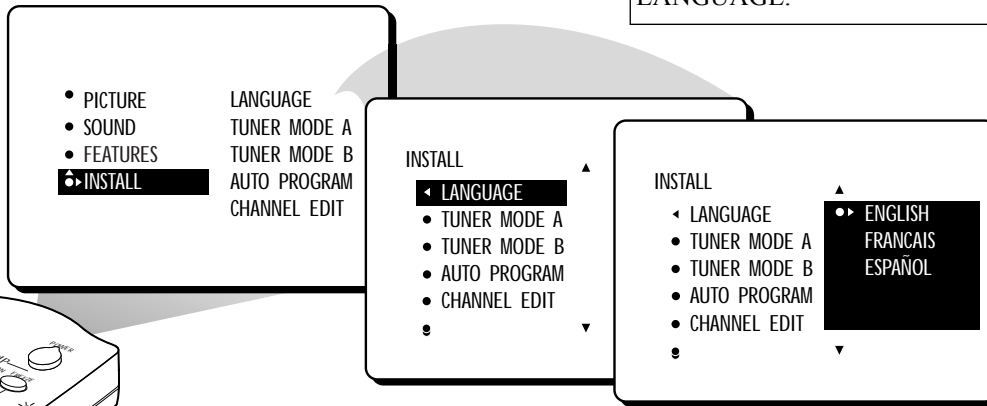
LANGUAGE.

• PICTURE
• SOUND
• FEATURES
INSTALL

LANGUAGE
TUNER MODE A
TUNER MODE B
AUTO PROGRAM
CHANNEL EDIT

INSTALL
◂ LANGUAGE
• TUNER MODE A
• TUNER MODE B
• AUTO PROGRAM
• CHANNEL EDIT

INSTALL
◂ LANGUAGE
• TUNER MODE A
• TUNER MODE B
• AUTO PROGRAM
• CHANNEL EDIT

ENGLISH
FRANCAIS
ESPAÑOL

POWER
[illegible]